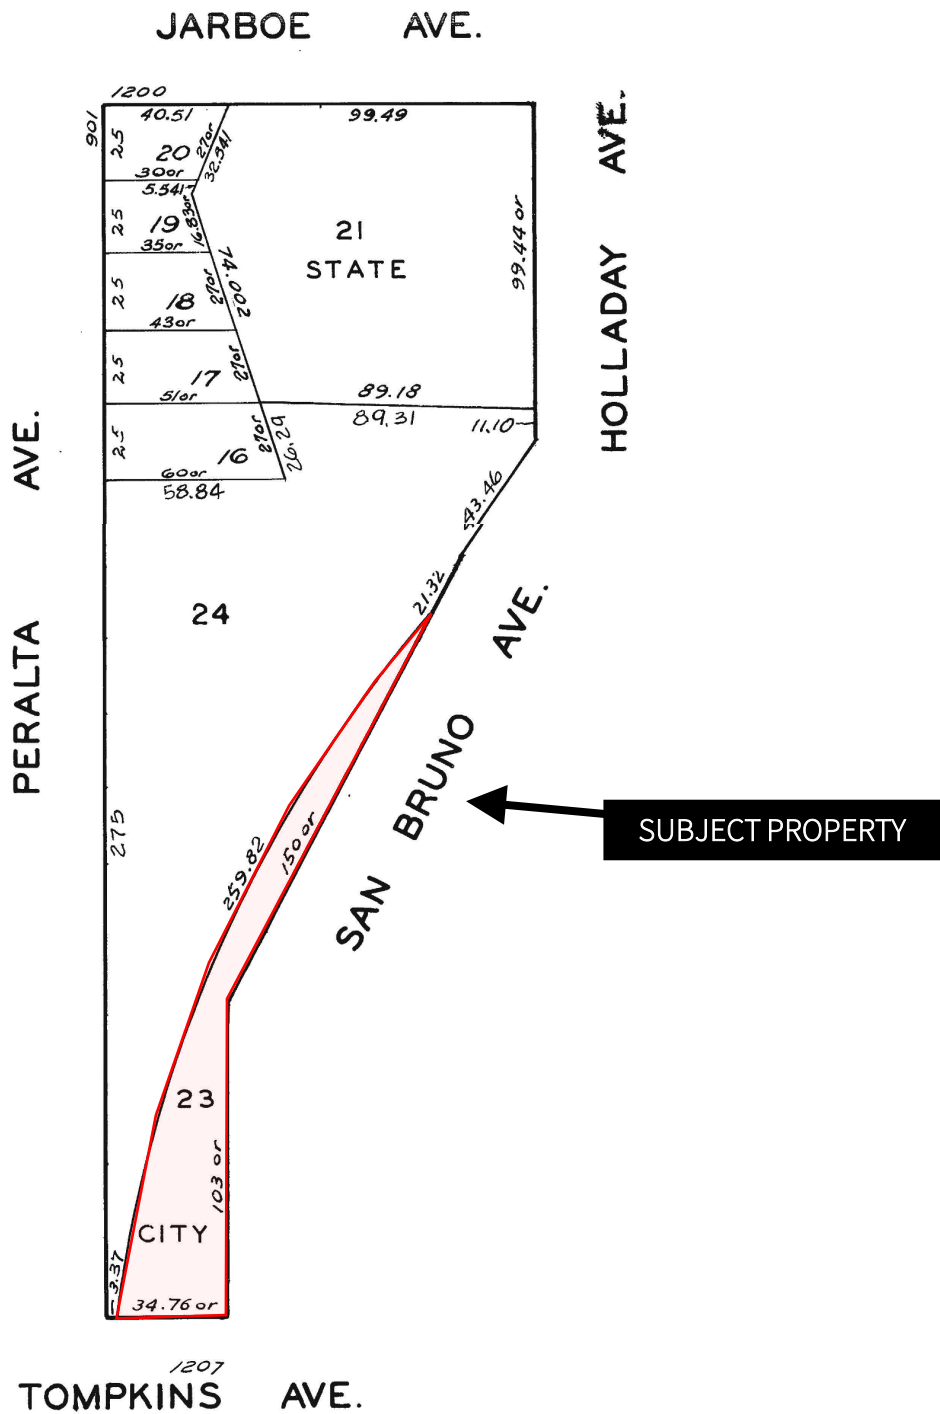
JARBOE AVE.

1200
901
40.51
99.49
25
20
30or
27or
32.341
5.541
25
19
35or
16.83or
21
STATE
99.44 or
25
18
43or
27or
200.47
25
17
51or
27or
89.18
89.31
11.10
25
16
60or
58.84
27or
26.29
HOLLADAY AVE.
AVE.
PERALTA
24
43.46
21.32
AVE.
SAN BRUNO
SUBJECT PROPERTY
275
259.82
150or
23
103 or
CITY
3.37
34.76 or
1207
TOMPKINS AVE.